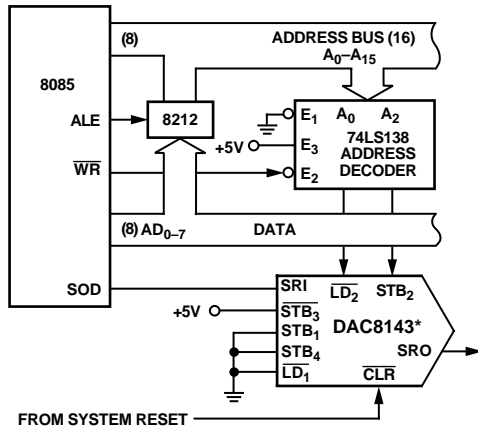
8085

ALE

$\overline{WR}$

SOD

(8)

ADDRESS BUS (16)

$A_0$–$A_{15}$

8212

$E_1$

$A_0$

$A_2$

+5V

$E_3$

74LS138 ADDRESS DECODER

$E_2$

(8) $AD_{0-7}$

DATA

SRI

$\overline{LD_2}$

$STB_2$

+5V

$\overline{STB_3}$

$STB_1$

DAC8143*

$STB_4$

SRO

$\overline{LD_1}$

$\overline{CLR}$

FROM SYSTEM RESET